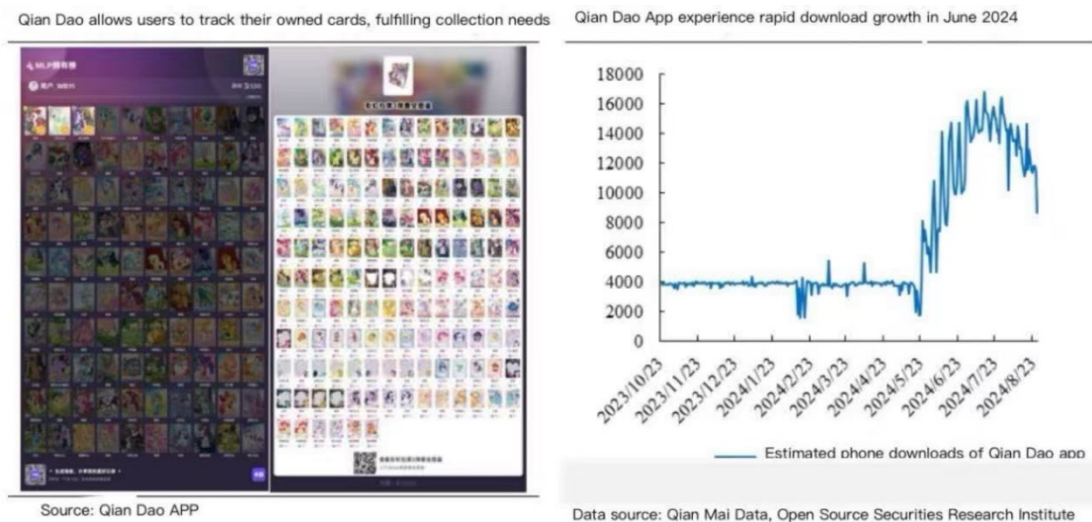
Qian Dao allows users to track their owned cards, fulfilling collection needs

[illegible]

Source: Qian Dao APP

Qian Dao App experience rapid download growth in June 2024

18000
16000
14000
12000
10000
8000
6000
4000
2000
0

2023/10/23
2023/11/23
2023/12/23
2024/1/23
2024/2/23
2024/3/23
2024/4/23
2024/5/23
2024/6/23
2024/7/23
2024/8/23

Estimated phone downloads of Qian Dao app

Data source: Qian Mai Data, Open Source Securities Research Institute